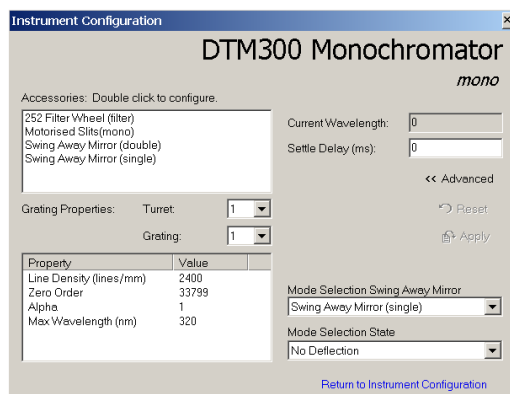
Instrument Configuration

DTM300 Monochromator

mono

Accessories: Double click to configure.

252 Filter Wheel (filter)
Motorised Slits(mono)
Swing Away Mirror (double)
Swing Away Mirror (single)

Current Wavelength: 0

Settle Delay (ms): 0

<< Advanced

Reset

Apply

Grating Properties: Turret: 1

Grating: 1

| Property | Value |
|---|---|
| Line Density (lines/mm) | 2400 |
| Zero Order | 33799 |
| Alpha | 1 |
| Max Wavelength (nm) | 320 |

Mode Selection Swing Away Mirror

Swing Away Mirror (single)

Mode Selection State

No Deflection

Return to Instrument Configuration